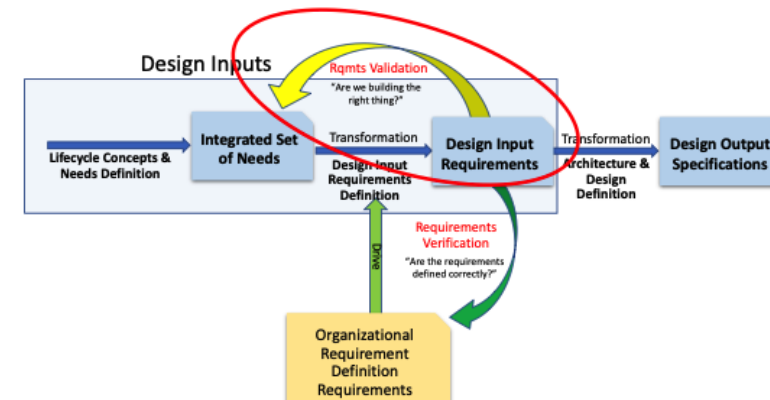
Design Inputs

Rqmts Validation

"Are we building the right thing?"

Lifecycle Concepts & Needs Definition

Integrated Set of Needs

Transformation

Design Input Requirements Definition

Design Input Requirements

Transformation

Architecture & Design Definition

Design Output Specifications

Requirements Verification

"Are the requirements defined correctly?"

Drive

Organizational Requirement Definition Requirements